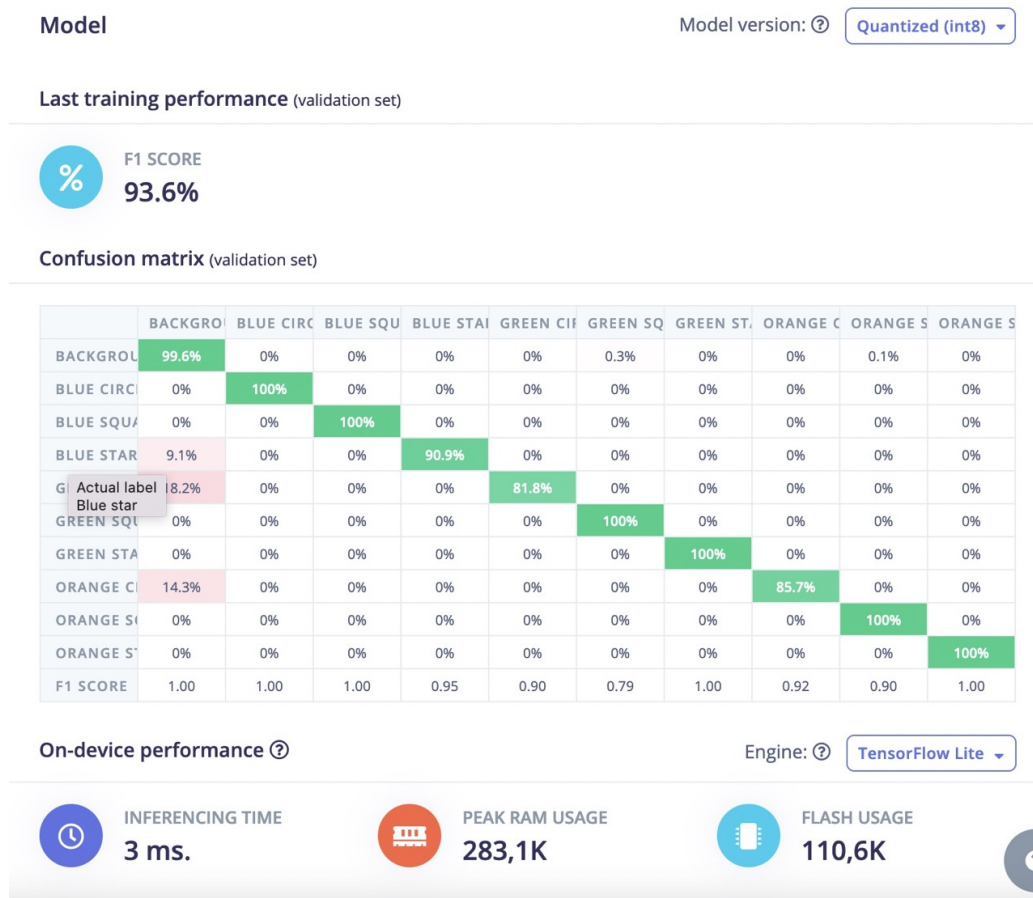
Model

Model version: ? Quantized (int8)

Last training performance (validation set)

%

F1 SCORE
93.6%

Confusion matrix (validation set)

| | BACKGRO | BLUE CIRC | BLUE SQU | BLUE STAI | GREEN CII | GREEN SQ | GREEN ST/ | ORANGE C | ORANGE S | ORANGE S |
|---|---|---|---|---|---|---|---|---|---|---|
| BACKGROU | 99.6% | 0% | 0% | 0% | 0% | 0.3% | 0% | 0% | 0.1% | 0% |
| BLUE CIRCI | 0% | 100% | 0% | 0% | 0% | 0% | 0% | 0% | 0% | 0% |
| BLUE SQU/ | 0% | 0% | 100% | 0% | 0% | 0% | 0% | 0% | 0% | 0% |
| BLUE STAR | 9.1% | 0% | 0% | 90.9% | 0% | 0% | 0% | 0% | 0% | 0% |
| GI Actual label Blue star | 18.2% | 0% | 0% | 0% | 81.8% | 0% | 0% | 0% | 0% | 0% |
| GREEN SQU | 0% | 0% | 0% | 0% | 0% | 100% | 0% | 0% | 0% | 0% |
| GREEN STA | 0% | 0% | 0% | 0% | 0% | 0% | 100% | 0% | 0% | 0% |
| ORANGE CI | 14.3% | 0% | 0% | 0% | 0% | 0% | 0% | 85.7% | 0% | 0% |
| ORANGE S( | 0% | 0% | 0% | 0% | 0% | 0% | 0% | 0% | 100% | 0% |
| ORANGE S1 | 0% | 0% | 0% | 0% | 0% | 0% | 0% | 0% | 0% | 100% |
| F1 SCORE | 1.00 | 1.00 | 1.00 | 0.95 | 0.90 | 0.79 | 1.00 | 0.92 | 0.90 | 1.00 |

On-device performance ?

Engine: ? TensorFlow Lite

INFERENCING TIME
3 ms.

PEAK RAM USAGE
283,1K

FLASH USAGE
110,6K